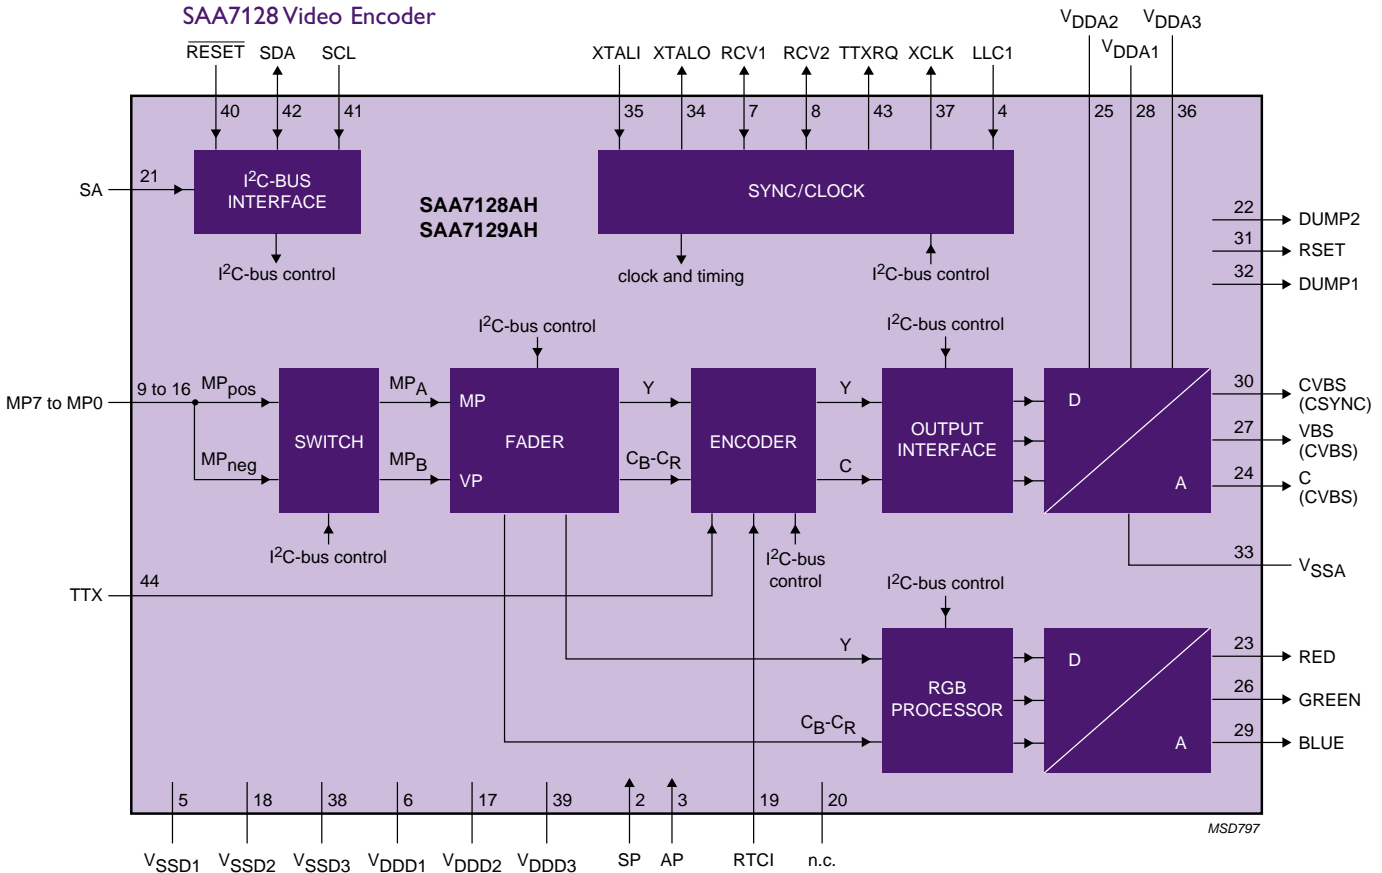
SAA7128 Video Encoder

$\overline{RESET}$ SDA SCL

40 42 41

XTALI XTALO RCV1 RCV2 TTXRQ XCLK LLC1

35 34 7 8 43 37 4

$V_{DDA2}$ $V_{DDA3}$ $V_{DDA1}$

25 28 36

SA 21

$I^2$C-BUS INTERFACE

$I^2$C-bus control

SAA7128AH
SAA7129AH

SYNC/CLOCK

clock and timing

$I^2$C-bus control

22 DUMP2
31 RSET
32 DUMP1

$I^2$C-bus control

$I^2$C-bus control

MP7 to MP0 9 to 16 $MP_{pos}$ $MP_{neg}$

SWITCH

$MP_A$ $MP_B$

MP FADER VP

Y $C_B$-$C_R$

ENCODER

Y C

OUTPUT INTERFACE

D A

30 CVBS (CSYNC)
27 VBS (CVBS)
24 C (CVBS)

$I^2$C-bus control

$I^2$C-bus control

33 $V_{SSA}$

TTX 44

$I^2$C-bus control

Y

$C_B$-$C_R$

RGB PROCESSOR

D A

23 RED
26 GREEN
29 BLUE

5 18 38 6 17 39 2 3 19 20

MSD797

$V_{SSD1}$ $V_{SSD2}$ $V_{SSD3}$ $V_{DDD1}$ $V_{DDD2}$ $V_{DDD3}$ SP AP RTCI n.c.